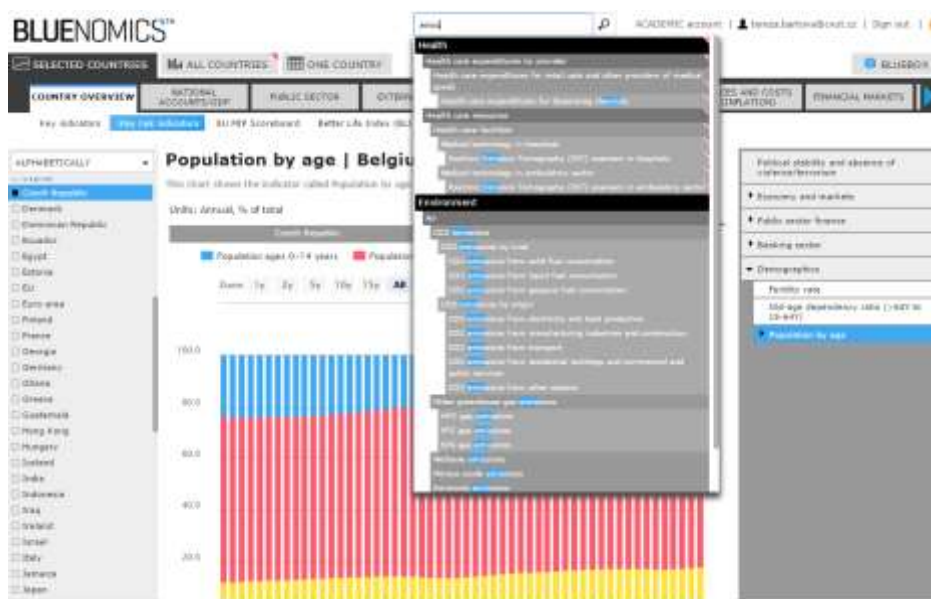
BLUENOMICS™

emis

ACADEMIC account | tereza.bartova@cnb.cz | Sign out |

SELECTED COUNTRIES | ALL COUNTRIES | ONE COUNTRY

BLUEBOX

COUNTRY OVERVIEW | NATIONAL ACCOUNTS/GDP | PUBLIC SECTOR | EXTERN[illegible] | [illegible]CES AND COSTS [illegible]PILATIONS | FINANCIAL MARKETS

Key indicators | Very risk indicators | EU MIP Scoreboard | Better Life Index (BLI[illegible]

ALPHABETICALLY

Czech Republic
Denmark
Dominican Republic
Ecuador
Egypt
Estonia
EU
Euro area
Finland
France
Georgia
Germany
Ghana
Greece
Guatemala
Hong Kong
Hungary
Iceland
India
Indonesia
Iraq
Ireland
Israel
Italy
Jamaica
Japan

Population by age | Belgiu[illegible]

This chart shows the indicator called Population by age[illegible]

Units: Annual, % of total

Czech Republic

Population ages 0-14 years | Populatio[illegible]

Zoom 1y 2y 5y 10y 15y All

100.0
80.0
60.0
40.0
20.0

Health
Health care expenditures by provider
Health care expenditure for retail sale and other providers of medical goods
Health care expenditure for Dispensing chemists
Health care resources
Health care facilities
Medical technology in hospitals
Positron Emission Tomography (PET) scanners in hospitals
Medical technology in ambulatory sector
Positron Emission Tomography (PET) scanners in ambulatory sector
Environment
Air
CO2 emissions
CO2 emissions by fuel
CO2 emissions from solid fuel consumption
CO2 emissions from liquid fuel consumption
CO2 emissions from gaseous fuel consumption
CO2 emissions by origin
CO2 emissions from electricity and heat production
CO2 emissions from manufacturing industries and construction
CO2 emissions from transport
CO2 emissions from residential buildings and commercial and public services
CO2 emissions from other sectors
Other greenhouse gas emissions
HFC gas emissions
PFC gas emissions
SF6 gas emissions
Methane emissions
Nitrous oxide emissions
Ammonia emissions

Political stability and absence of violence/terrorism
Economy and markets
Public sector finance
Banking sector
Demographics
Fertility rate
Old-age dependency ratio (>64Y to 15-64Y)
Population by age